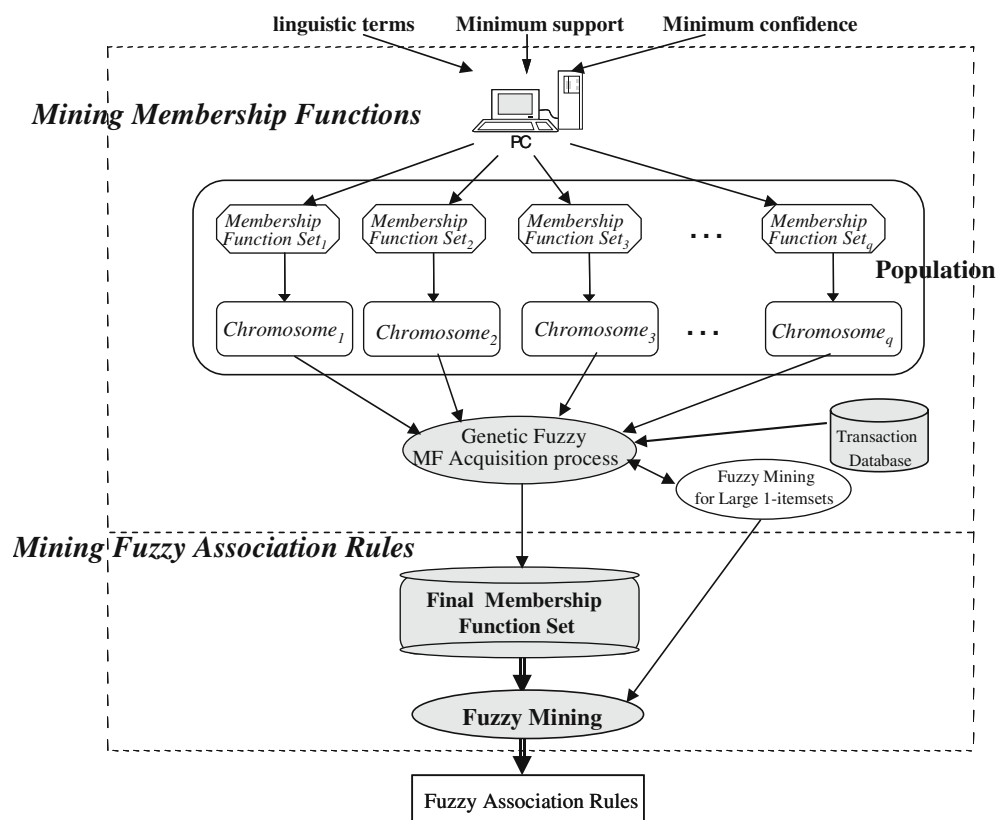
linguistic terms

Minimum support

Minimum confidence

Mining Membership Functions

PC

Membership Function Set$_1$

Membership Function Set$_2$

Membership Function Set$_3$

...

Membership Function Set$_q$

Population

Chromosome$_1$

Chromosome$_2$

Chromosome$_3$

...

Chromosome$_q$

Genetic Fuzzy MF Acquisition process

Transaction Database

Fuzzy Mining for Large 1-itemsets

Mining Fuzzy Association Rules

Final Membership Function Set

Fuzzy Mining

Fuzzy Association Rules